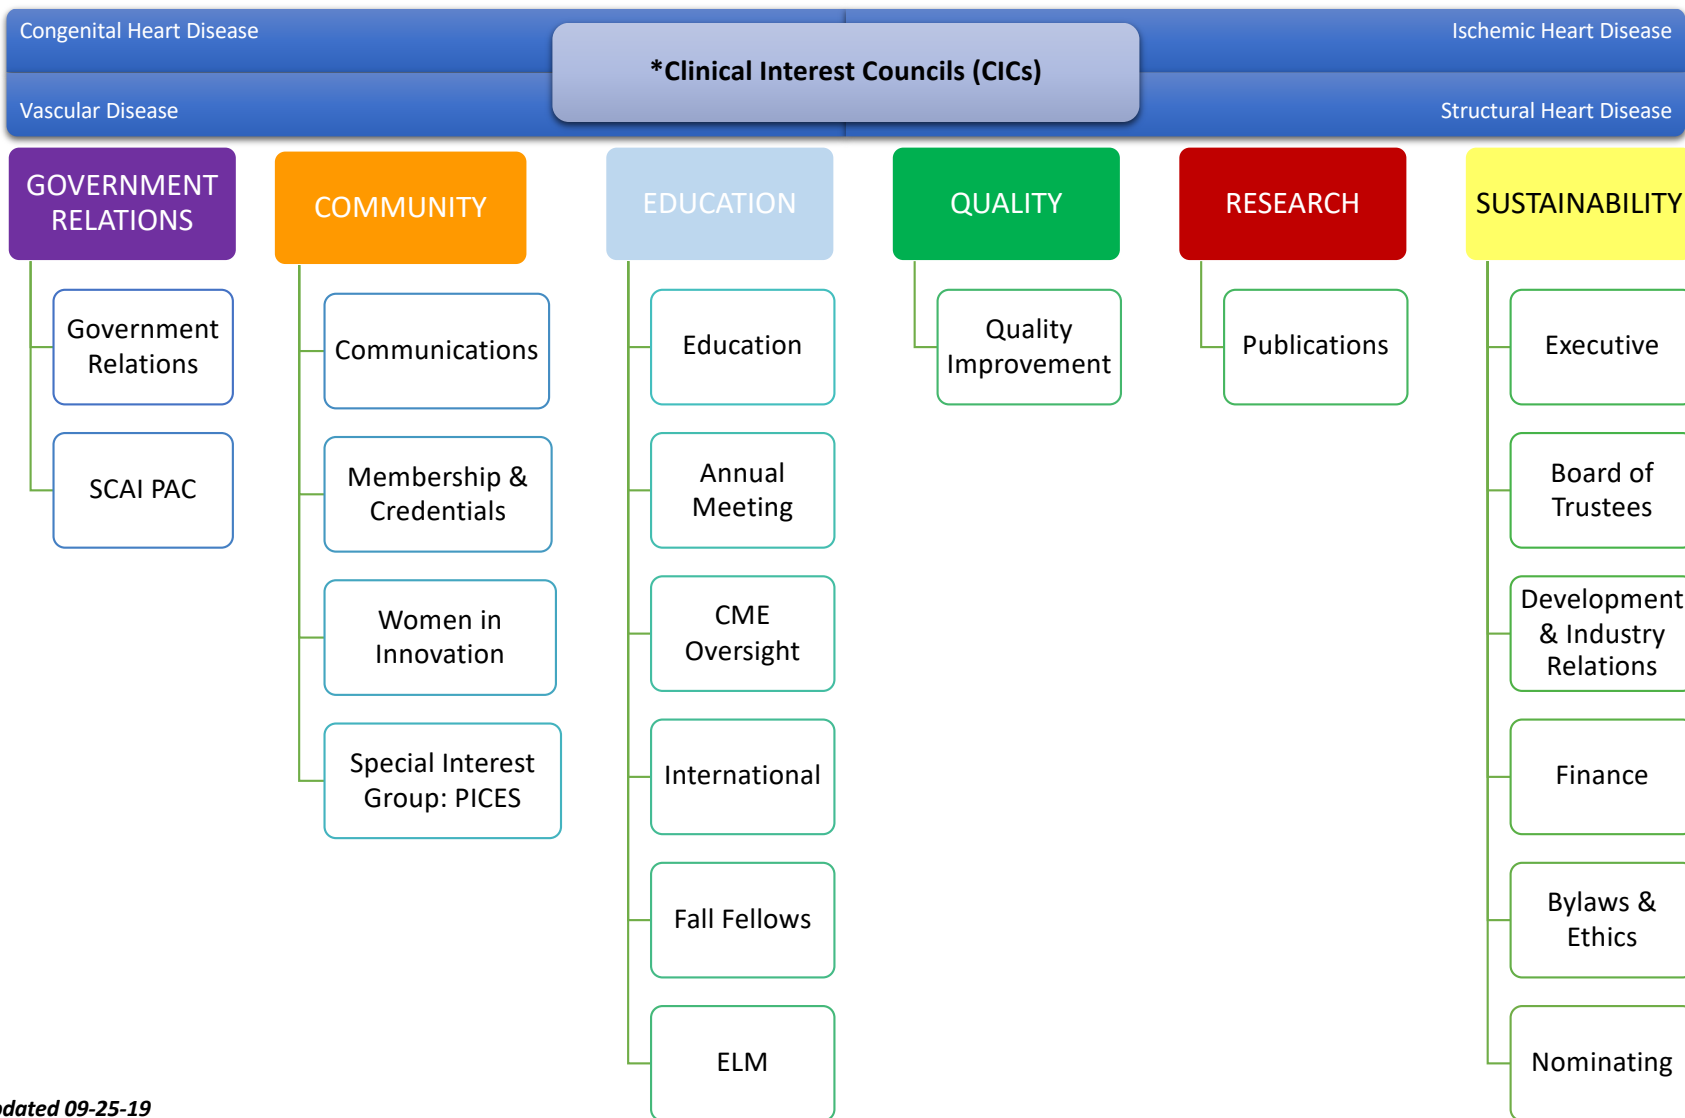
Congenital Heart Disease

*Clinical Interest Councils (CICs)

Ischemic Heart Disease

Vascular Disease

Structural Heart Disease

GOVERNMENT RELATIONS

Government Relations

SCAI PAC

COMMUNITY

Communications

Membership & Credentials

Women in Innovation

Special Interest Group: PICES

EDUCATION

Education

Annual Meeting

CME Oversight

International

Fall Fellows

ELM

QUALITY

Quality Improvement

RESEARCH

Publications

SUSTAINABILITY

Executive

Board of Trustees

Development & Industry Relations

Finance

Bylaws & Ethics

Nominating

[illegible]dated 09-25-19